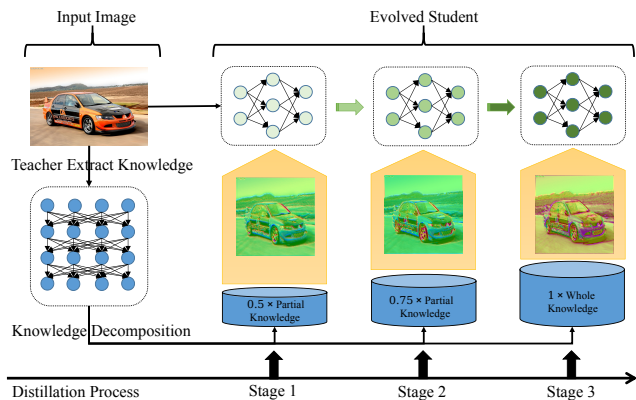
Input Image

Evolved Student

Teacher Extract Knowledge

$0.5 \times$ Partial Knowledge

$0.75 \times$ Partial Knowledge

$1 \times$ Whole Knowledge

Knowledge Decomposition

Distillation Process

Stage 1

Stage 2

Stage 3